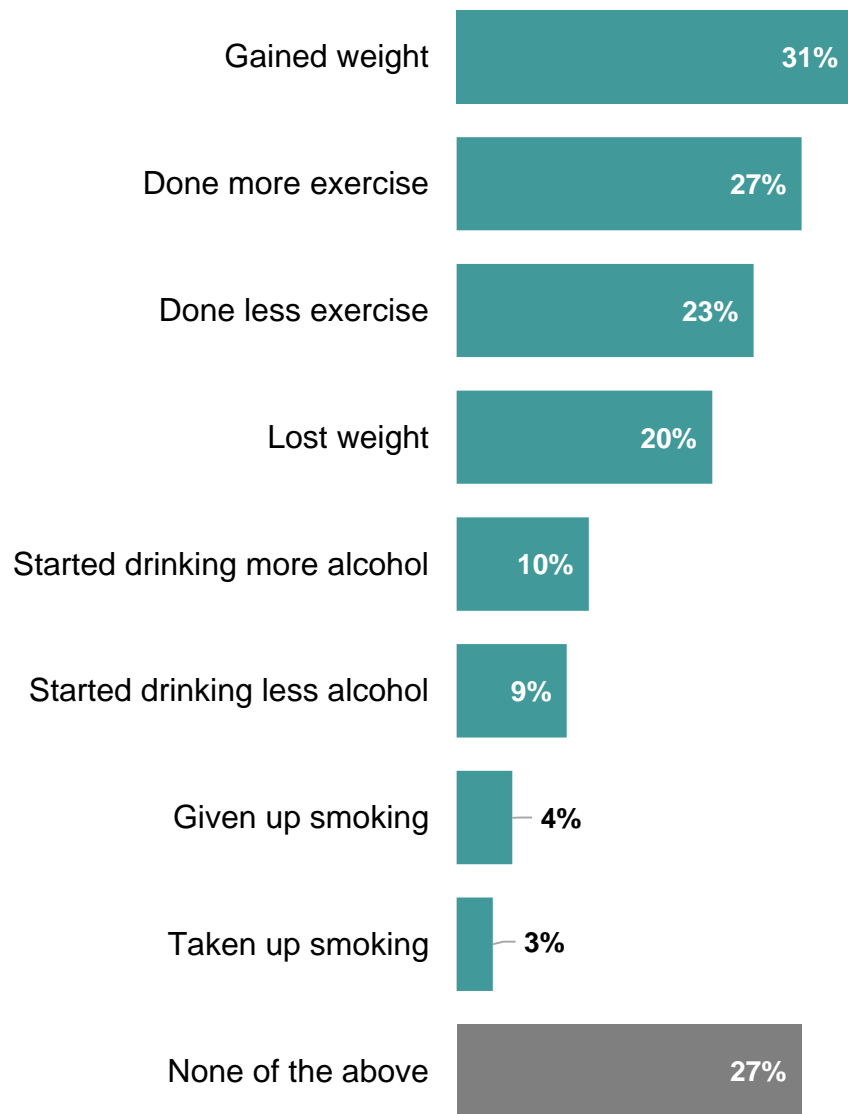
| | |
|---|---|
| Gained weight | 31% |
| Done more exercise | 27% |
| Done less exercise | 23% |
| Lost weight | 20% |
| Started drinking more alcohol | 10% |
| Started drinking less alcohol | 9% |
| Given up smoking | 4% |
| Taken up smoking | 3% |
| None of the above | 27% |